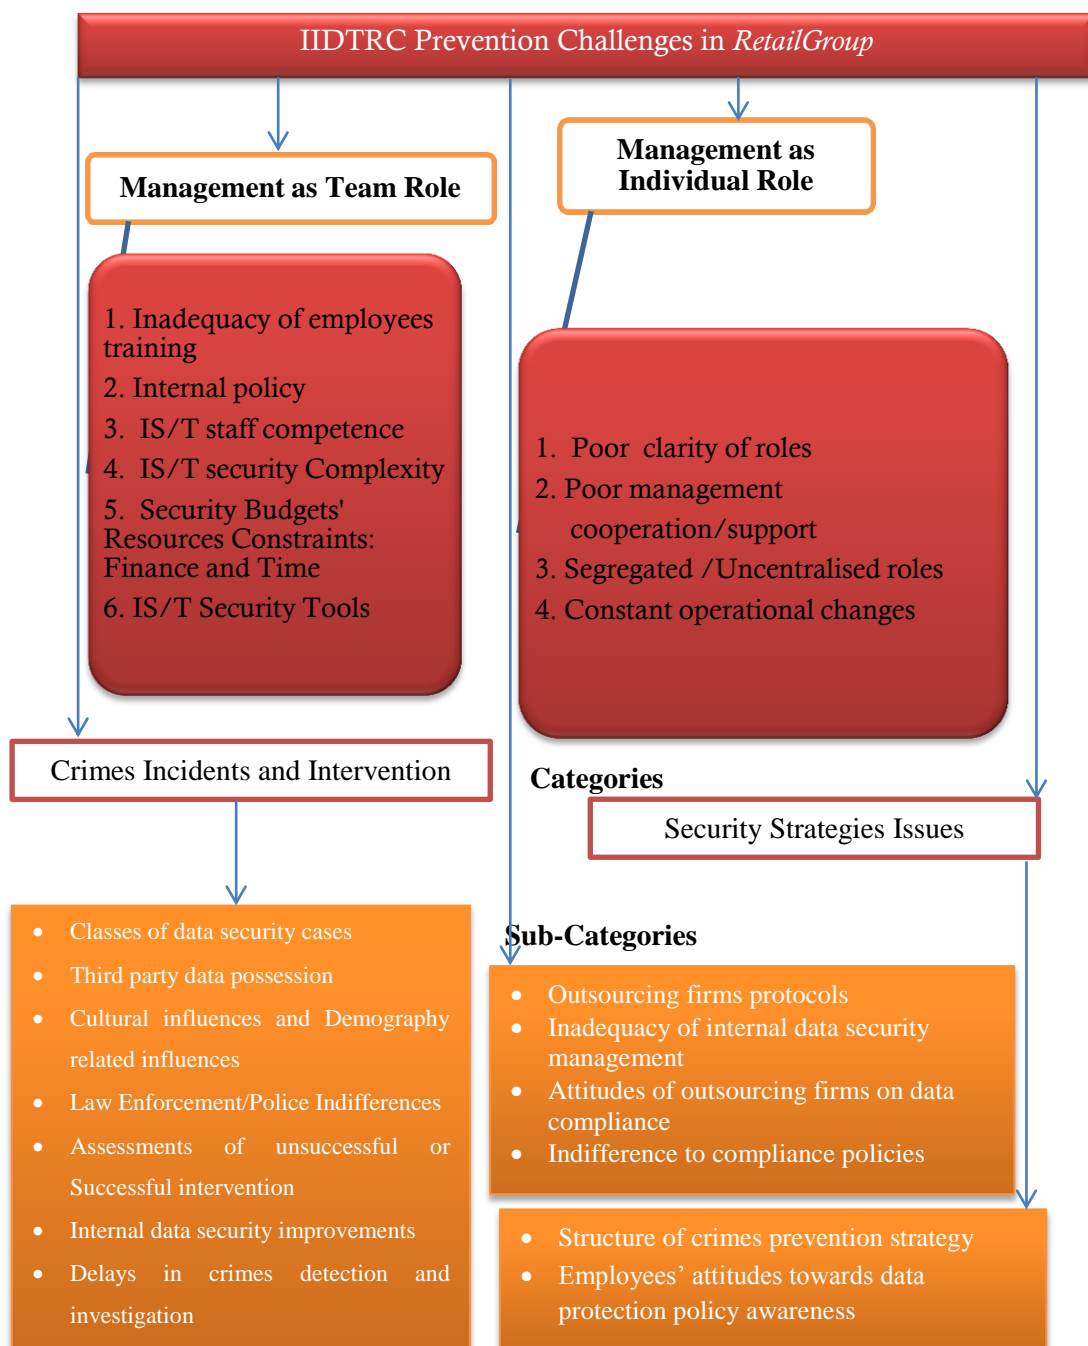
IIDTRC Prevention Challenges in *RetailGroup*

Management as Team Role

1. Inadequacy of employees training
2. Internal policy
3. IS/T staff competence
4. IS/T security Complexity
5. Security Budgets' Resources Constraints: Finance and Time
6. IS/T Security Tools

Management as Individual Role

1. Poor clarity of roles
2. Poor management cooperation/support
3. Segregated /Uncentralised roles
4. Constant operational changes

Crimes Incidents and Intervention

Categories

Security Strategies Issues

- Classes of data security cases
- Third party data possession
- Cultural influences and Demography related influences
- Law Enforcement/Police Indifferences
- Assessments of unsuccessful or Successful intervention
- Internal data security improvements
- Delays in crimes detection and investigation

Sub-Categories

- Outsourcing firms protocols
- Inadequacy of internal data security management
- Attitudes of outsourcing firms on data compliance
- Indifference to compliance policies

- Structure of crimes prevention strategy
- Employees' attitudes towards data protection policy awareness